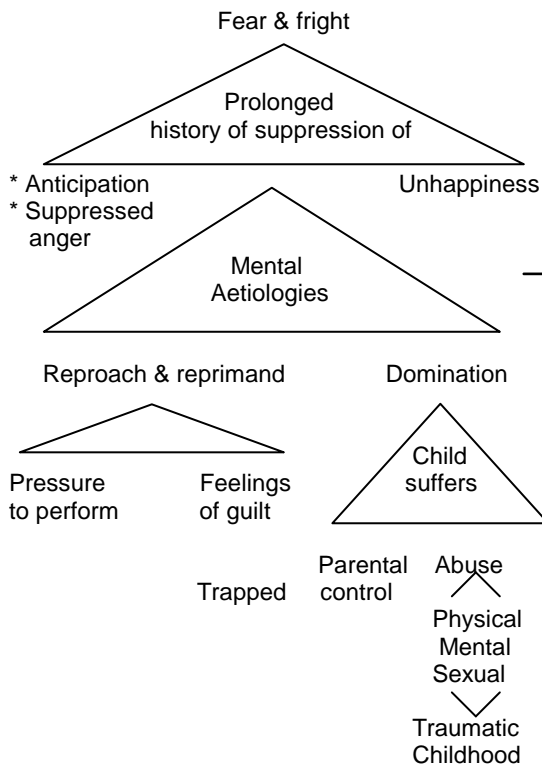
Fear & fright

Prolonged history of suppression of

* Anticipation
* Suppressed anger

Unhappiness

Mental Aetiologies

Reproach & reprimand

Domination

Pressure to perform

Feelings of guilt

Child suffers

Trapped

Parental control

Abuse

Physical
Mental
Sexual

Traumatic Childhood